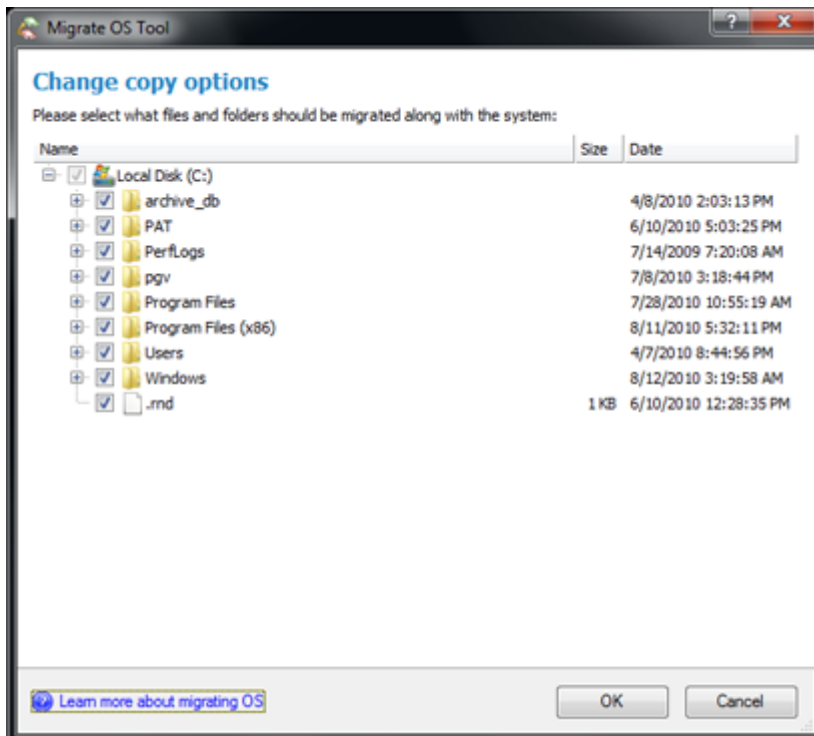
Migrate OS Tool

?

Change copy options

Please select what files and folders should be migrated along with the system:

| Name | Size | Date |
|---|---|---|
| Local Disk (C:) | | |
| archive_db | | 4/8/2010 2:03:13 PM |
| PAT | | 6/10/2010 5:03:25 PM |
| PerfLogs | | 7/14/2009 7:20:08 AM |
| pgv | | 7/8/2010 3:18:44 PM |
| Program Files | | 7/28/2010 10:55:19 AM |
| Program Files (x86) | | 8/11/2010 5:32:11 PM |
| Users | | 4/7/2010 8:44:56 PM |
| Windows | | 8/12/2010 3:19:58 AM |
| .rnd | 1 KB | 6/10/2010 12:28:35 PM |

Learn more about migrating OS

OK

Cancel